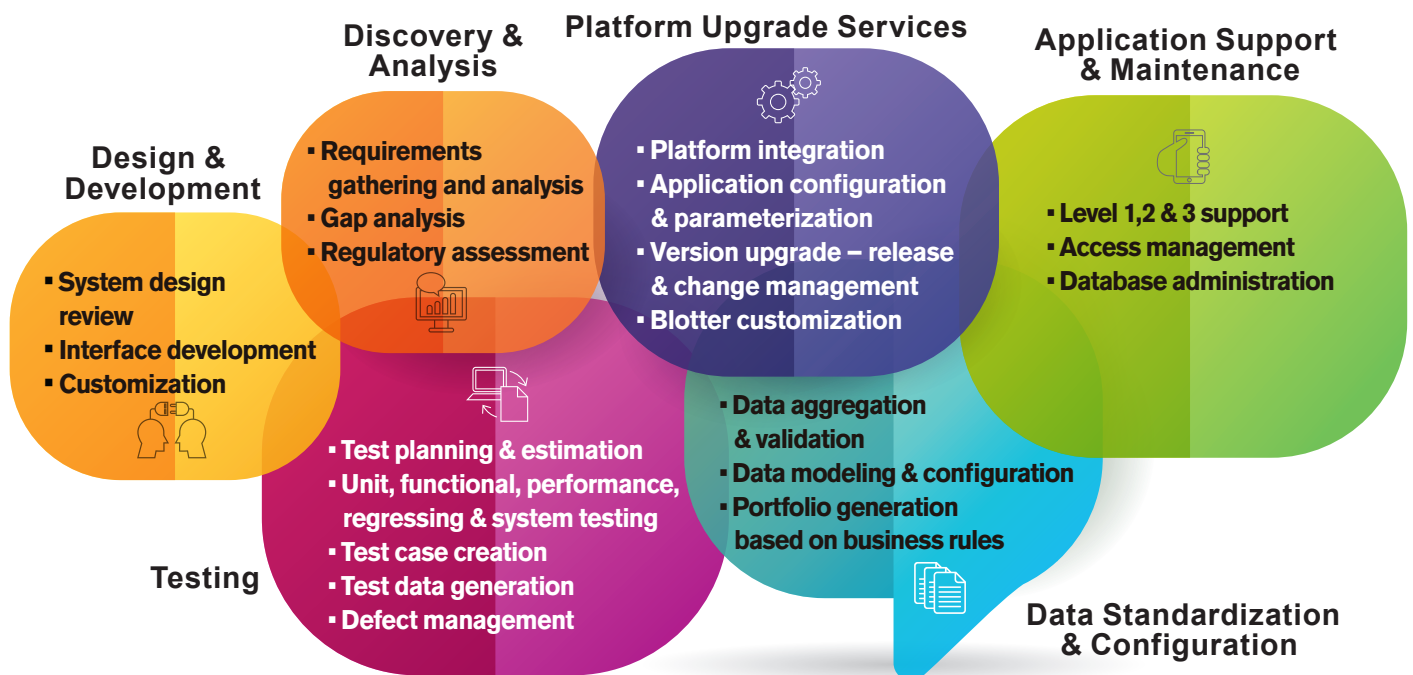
Design & Development

- System design review
- Interface development
- Customization

Discovery & Analysis

- Requirements gathering and analysis
- Gap analysis
- Regulatory assessment

Platform Upgrade Services

- Platform integration
- Application configuration & parameterization
- Version upgrade – release & change management
- Blotter customization

Application Support & Maintenance

- Level 1,2 & 3 support
- Access management
- Database administration

Testing

- Test planning & estimation
- Unit, functional, performance, regressing & system testing
- Test case creation
- Test data generation
- Defect management

Data Standardization & Configuration

- Data aggregation & validation
- Data modeling & configuration
- Portfolio generation based on business rules